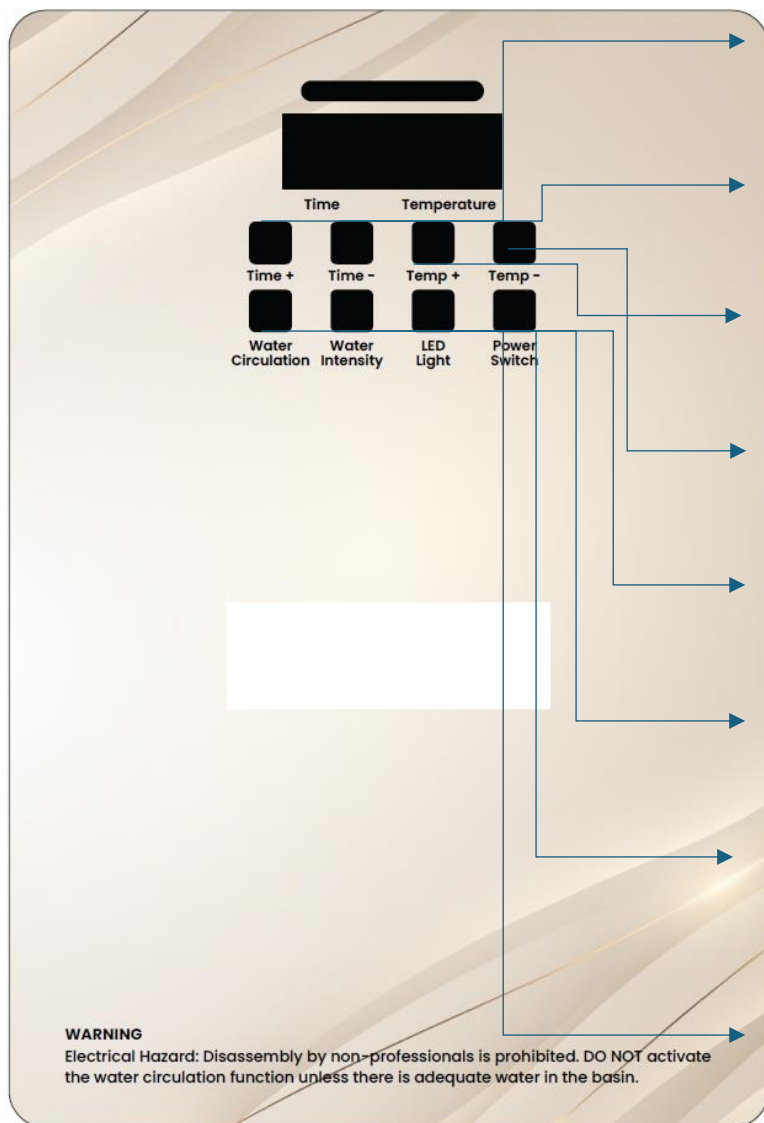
Time Temperature

Time + Time - Temp + Temp -

Water Circulation Water Intensity LED Light Power Switch

WARNING
Electrical Hazard: Disassembly by non-professionals is prohibited. DO NOT activate the water circulation function unless there is adequate water in the basin.